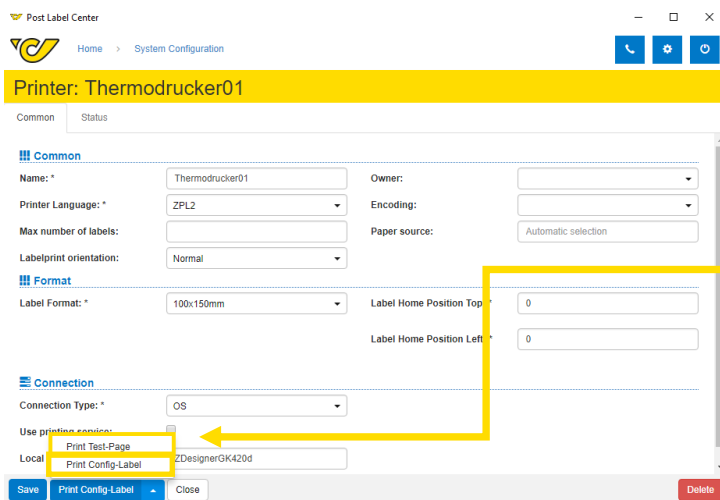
Post Label Center

Home › System Configuration

Printer: Thermodrucker01

Common | Status

Common

Name: * | Thermodrucker01
Owner:
Printer Language: * | ZPL2
Encoding:
Max number of labels:
Paper source: | Automatic selection
Labelprint orientation: | Normal

Format

Label Format: * | 100x150mm
Label Home Position Top * | 0
Label Home Position Left * | 0

Connection

Connection Type: * | OS
Use printing service:
Local | ZDesignerGK420d

Print Test-Page
Print Config-Label

Save | Print Config-Label | Close | Delete